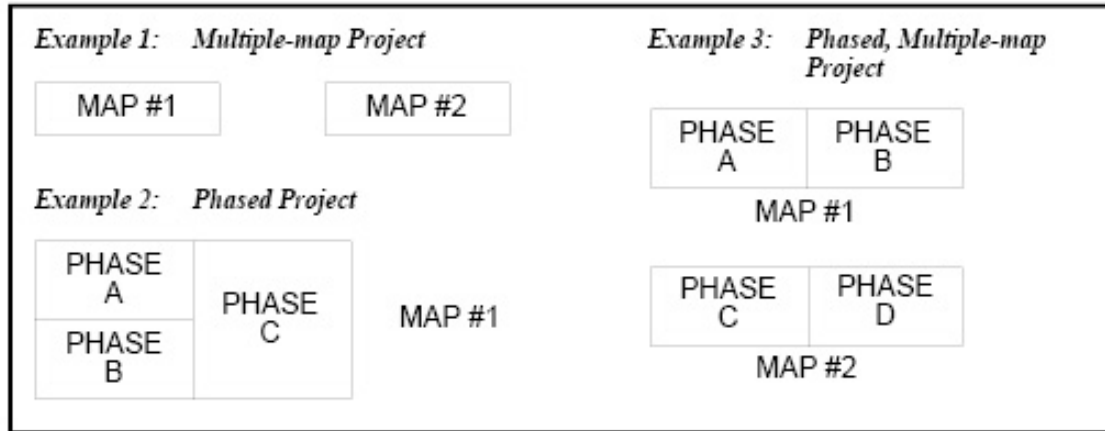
Example 1: Multiple-map Project

MAP #1

MAP #2

Example 2: Phased Project

PHASE A

PHASE B

PHASE C

MAP #1

Example 3: Phased, Multiple-map Project

PHASE A

PHASE B

MAP #1

PHASE C

PHASE D

MAP #2